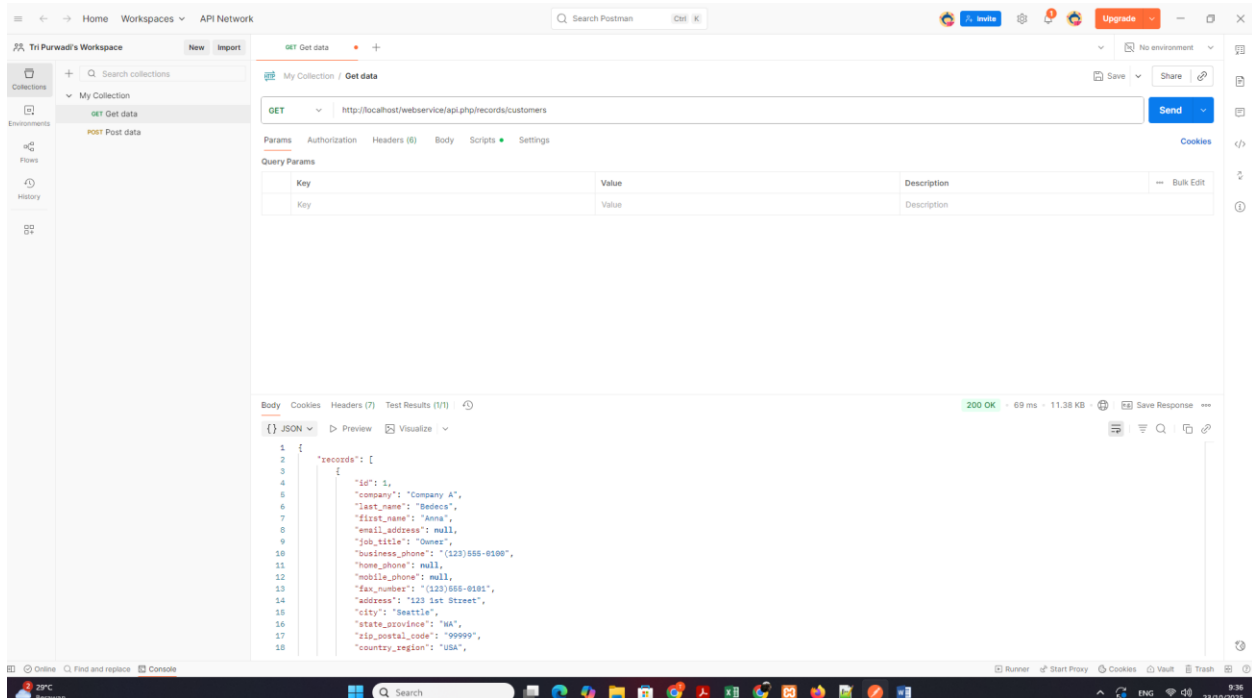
Home Workspaces API Network

Search Postman Ctrl K

Invite Upgrade

Tri Purwadi's Workspace New Import

GET Get data +

No environment

Collections Environments Flows History

+ Search collections

My Collection
GET Get data
POST Post data

My Collection / Get data

Save Share

GET http://localhost/webservice/api.php/records/customers

Send

Params Authorization Headers (6) Body Scripts Settings

Cookies

Query Params

| Key | Value | Description | Bulk Edit |
|---|---|---|---|
| Key | Value | Description | |

Body Cookies Headers (7) Test Results (1/1)

200 OK · 69 ms · 11.38 KB · Save Response

{} JSON Preview Visualize

1 {
2 "records": [
3 {
4 "id": 1,
5 "company": "Company A",
6 "last_name": "Bedecs",
7 "first_name": "Anna",
8 "email_address": null,
9 "job_title": "Owner",
10 "business_phone": "(123)555-0100",
11 "home_phone": null,
12 "mobile_phone": null,
13 "fax_number": "(123)555-0101",
14 "address": "123 1st Street",
15 "city": "Seattle",
16 "state_province": "WA",
17 "zip_postal_code": "99999",
18 "country_region": "USA",

Online Find and replace Console

Runner Start Proxy Cookies Vault Trash

29°C

Search

ENG 9:36